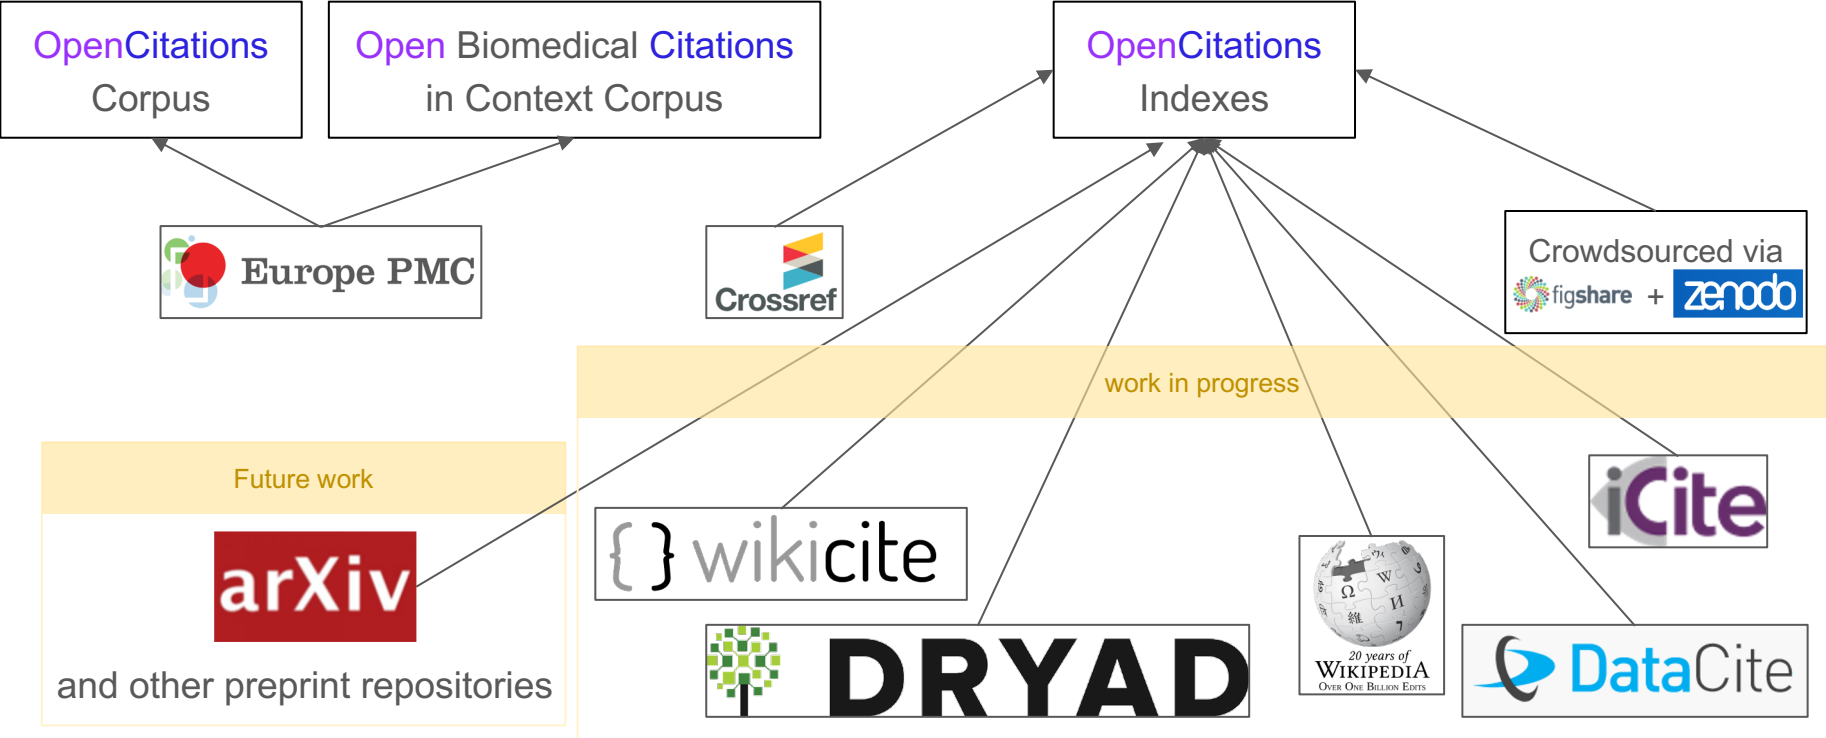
OpenCitations Corpus

Open Biomedical Citations in Context Corpus

OpenCitations Indexes

Europe PMC

Crossref

Crowdsourced via figshare + zenodo

work in progress

Future work

arXiv

and other preprint repositories

{ } wikicite

DRYAD

20 years of WIKIPEDIA
Over One Billion Edits

iCite

DataCite